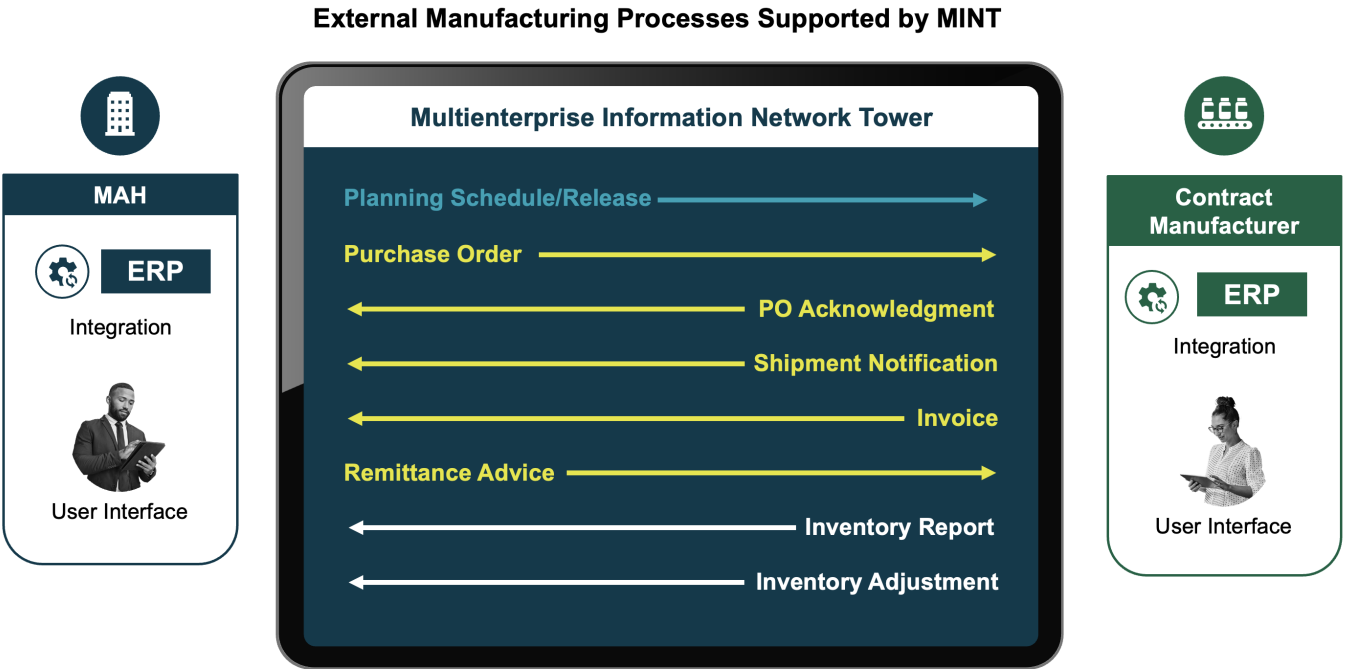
External Manufacturing Processes Supported by MINT

MAH

ERP

Integration

User Interface

Multienterprise Information Network Tower

Planning Schedule/Release

Purchase Order

PO Acknowledgment

Shipment Notification

Invoice

Remittance Advice

Inventory Report

Inventory Adjustment

Contract Manufacturer

ERP

Integration

User Interface